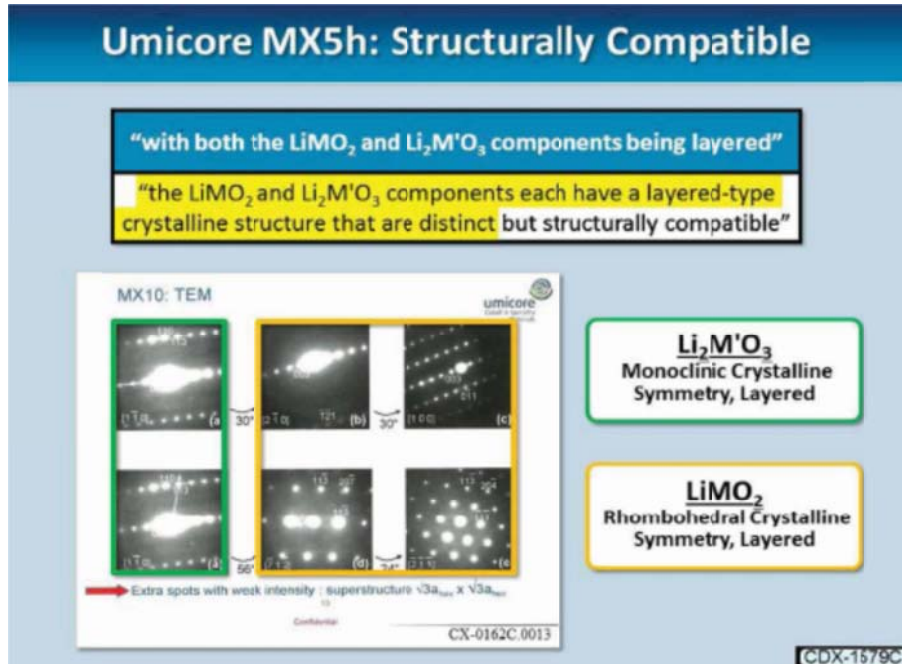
Umicore MX5h: Structurally Compatible

"with both the $LiMO_2$ and $Li_2M'O_3$ components being layered"

"the $LiMO_2$ and $Li_2M'O_3$ components each have a layered-type crystalline structure that are distinct but structurally compatible"

MX10: TEM

umicore

(a) 30° (b) 30° (c)

(d) 56° (d) 34° (e)

Extra spots with weak intensity : superstructure $\sqrt{3}a_{hex}$ x $\sqrt{3}a_{hex}$

Confidential

CX-0162C.0013

$Li_2M'O_3$
Monoclinic Crystalline Symmetry, Layered

$LiMO_2$
Rhombohedral Crystalline Symmetry, Layered

CDX-1579C